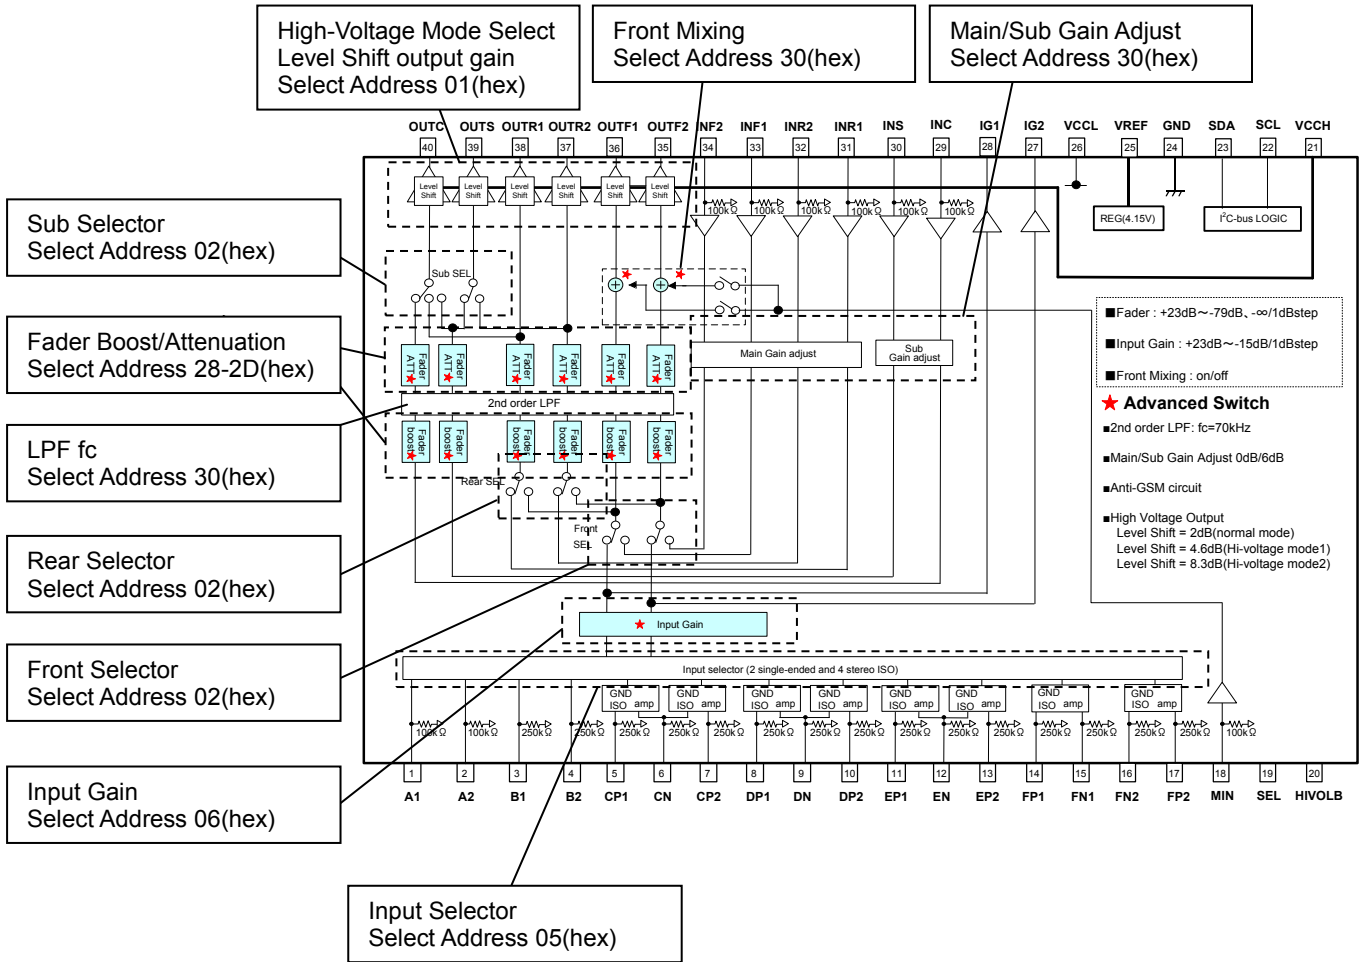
High-Voltage Mode Select
Level Shift output gain
Select Address 01(hex)

Front Mixing
Select Address 30(hex)

Main/Sub Gain Adjust
Select Address 30(hex)

OUTC OUTS OUTR1 OUTR2 OUTF1 OUTF2 INF2 INF1 INR2 INR1 INS INC IG1 IG2 VCCL VREF GND SDA SCL VCCH

40 39 38 37 36 35 34 33 32 31 30 29 28 27 26 25 24 23 22 21

Level Shift Level Shift Level Shift Level Shift Level Shift Level Shift

100kΩ 100kΩ 100kΩ 100kΩ 100kΩ 100kΩ

REG(4.15V)

I$^2$C-bus LOGIC

Sub Selector
Select Address 02(hex)

Sub SEL

Fader Boost/Attenuation
Select Address 28-2D(hex)

Fader ATT Fader ATT Fader ATT Fader ATT Fader ATT Fader ATT

Main Gain adjust

Sub Gain adjust

■Fader : +23dB～-79dB、-∞/1dBstep

■Input Gain : +23dB～-15dB/1dBstep

■Front Mixing : on/off

★ Advanced Switch

■2nd order LPF: fc=70kHz

■Main/Sub Gain Adjust 0dB/6dB

■Anti-GSM circuit

■High Voltage Output
Level Shift = 2dB(normal mode)
Level Shift = 4.6dB(Hi-voltage mode1)
Level Shift = 8.3dB(Hi-voltage mode2)

LPF fc
Select Address 30(hex)

2nd order LPF

Fader boost Fader boost Fader boost Fader boost Fader boost Fader boost

Rear SEL

Front SEL

Rear Selector
Select Address 02(hex)

Front Selector
Select Address 02(hex)

Input Gain

Input selector (2 single-ended and 4 stereo ISO)

GND ISO amp GND ISO amp GND ISO amp GND ISO amp GND ISO amp GND ISO amp GND ISO amp GND ISO amp

100kΩ 100kΩ 250kΩ 250kΩ 250kΩ 250kΩ 250kΩ 250kΩ 250kΩ 250kΩ 250kΩ 250kΩ 250kΩ 250kΩ 250kΩ 250kΩ 250kΩ 100kΩ

1 2 3 4 5 6 7 8 9 10 11 12 13 14 15 16 17 18 19 20

A1 A2 B1 B2 CP1 CN CP2 DP1 DN DP2 EP1 EN EP2 FP1 FN1 FN2 FP2 MIN SEL HIVOLB

Input Gain
Select Address 06(hex)

Input Selector
Select Address 05(hex)